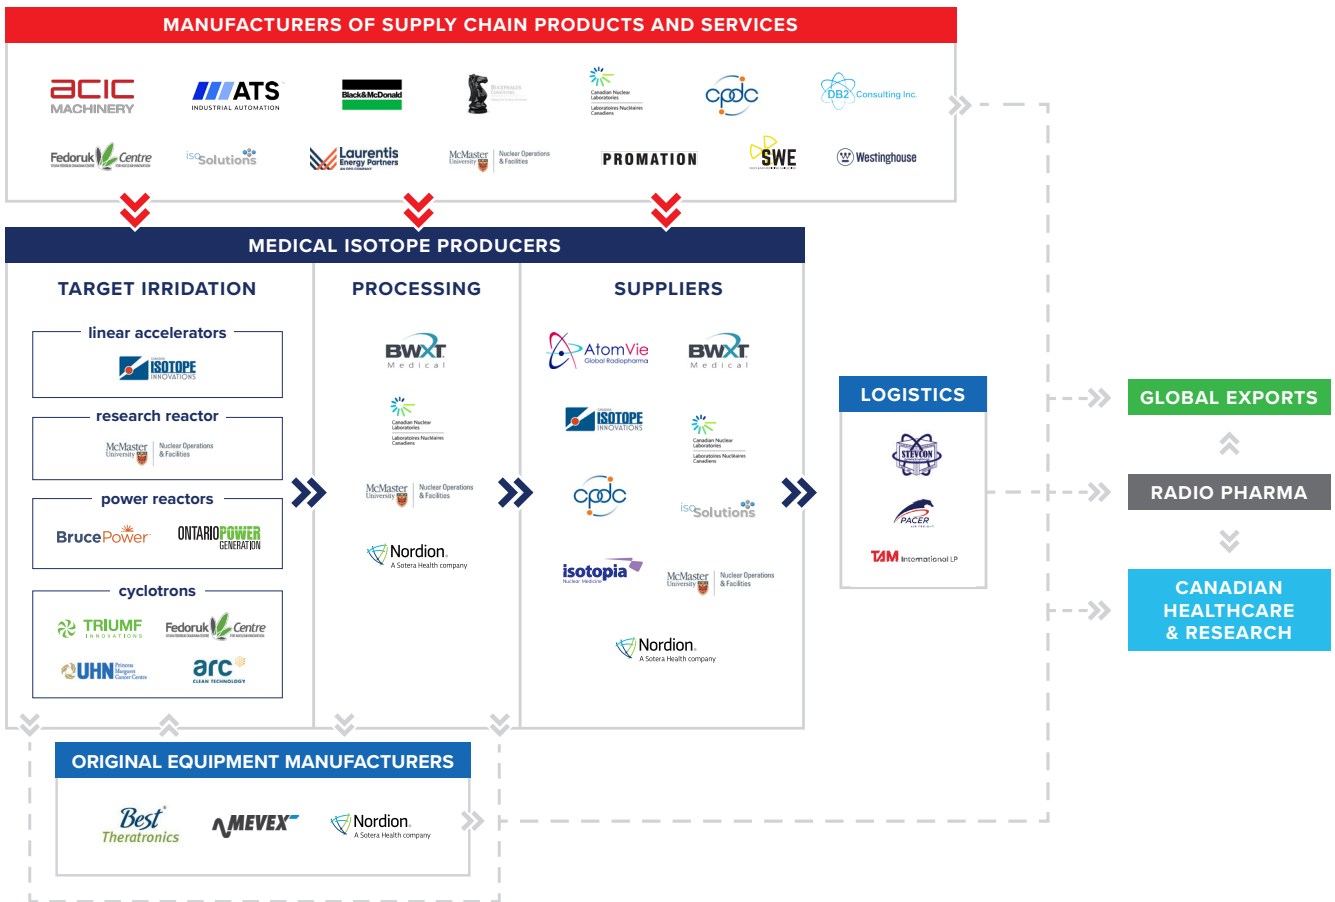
MANUFACTURERS OF SUPPLY CHAIN PRODUCTS AND SERVICES

acic MACHINERY
ATS INDUSTRIAL AUTOMATION
Black&McDonald
Canadian Nuclear Laboratories
Laboratoires Nucléaires Canadiens
cpdc
DB2 Consulting Inc.
Fedoruk Centre
isoSolutions
Laurentis Energy Partners
McMaster University Nuclear Operations & Facilities
PROMATION
SWE
Westinghouse

MEDICAL ISOTOPE PRODUCERS

TARGET IRRIDATION

linear accelerators
ISOTOPE INNOVATIONS

research reactor
McMaster University Nuclear Operations & Facilities

power reactors
BrucePower
ONTARIOPOWER GENERATION

cyclotrons
TRIUMF INNOVATIONS
Fedoruk Centre
UHN Princess Margaret Cancer Centre
arc CLEAN TECHNOLOGY

PROCESSING

BWXT Medical
Canadian Nuclear Laboratories
Laboratoires Nucléaires Canadiens
McMaster University Nuclear Operations & Facilities
Nordion. A Sotera Health company

SUPPLIERS

AtomVie Global Radiopharma
BWXT Medical
ISOTOPE INNOVATIONS
Canadian Nuclear Laboratories
Laboratoires Nucléaires Canadiens
cpdc
isoSolutions
isotopia Nuclear Medicine
McMaster University Nuclear Operations & Facilities
Nordion. A Sotera Health company

LOGISTICS

STEVCON
PACER
TAM International LP

GLOBAL EXPORTS

RADIO PHARMA

CANADIAN HEALTHCARE & RESEARCH

ORIGINAL EQUIPMENT MANUFACTURERS

Best Theratronics
MEVEX
Nordion. A Sotera Health company